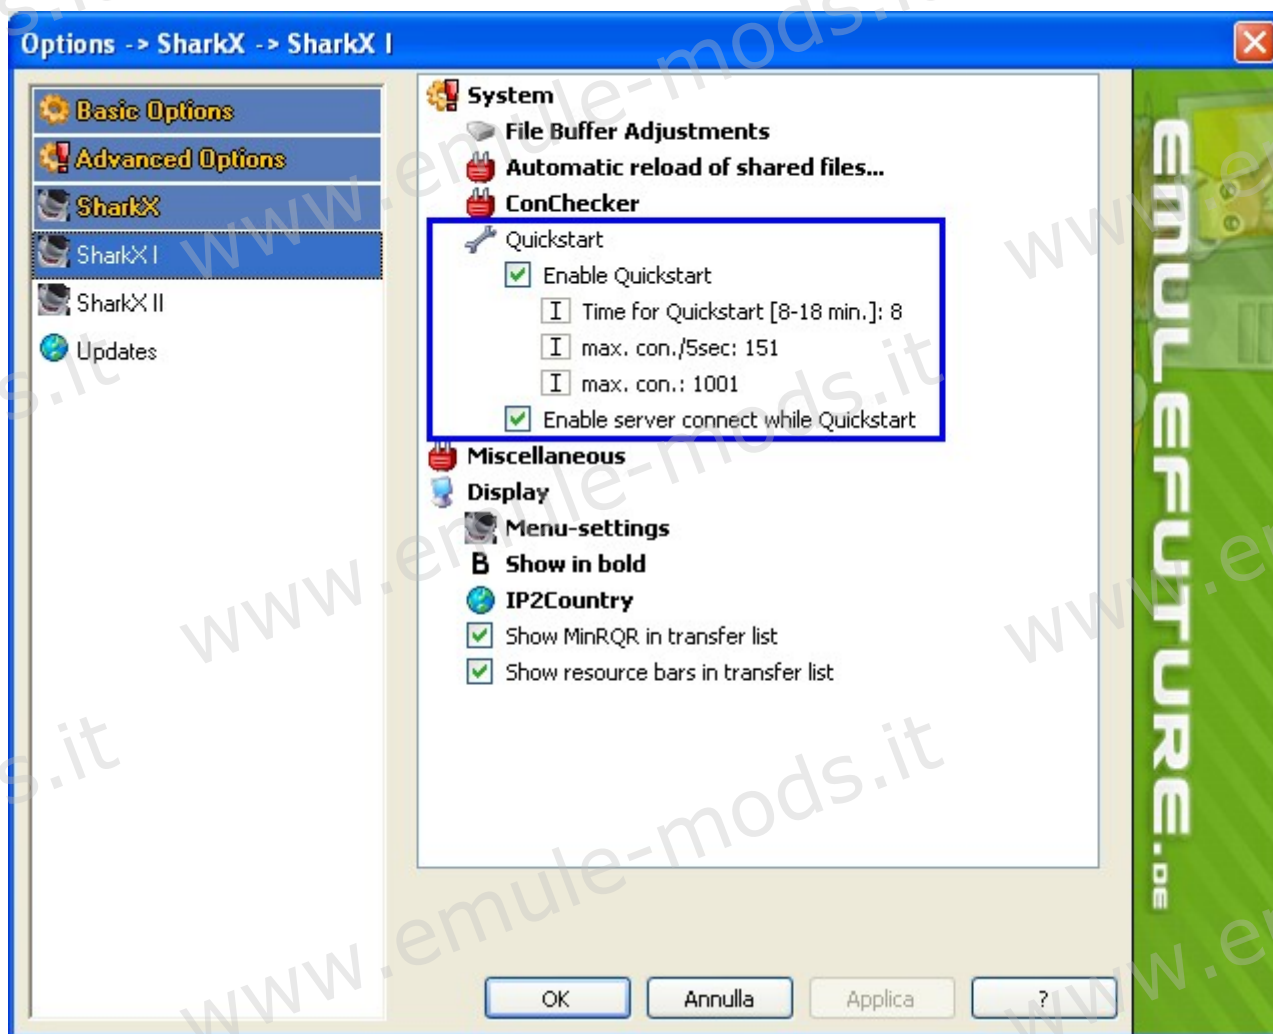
Options -> SharkX -> SharkX I

Basic Options
Advanced Options
SharkX
SharkX I
SharkX II
Updates

System
File Buffer Adjustments
Automatic reload of shared files...
ConChecker
Quickstart
Enable Quickstart
Time for Quickstart [8-18 min.]: 8
max. con./5sec: 151
max. con.: 1001
Enable server connect while Quickstart
Miscellaneous
Display
Menu-settings
Show in bold
IP2Country
Show MinRQR in transfer list
Show resource bars in transfer list

EMULEFUTURE.DE

OK
Annulla
Applica
?

www.emule-mods.it
www.emule-mods.it
www.emule-mods.it
www.emule-mods.it